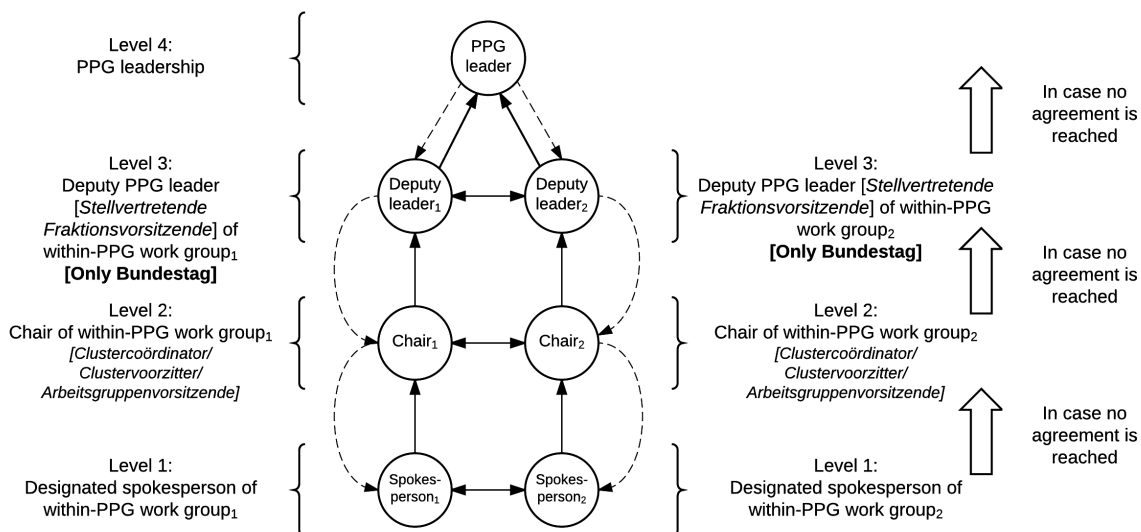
Level 4:
PPG leadership

PPG leader

In case no agreement is reached

Level 3:
Deputy PPG leader [*Stellvertretende Fraktionsvorsitzende*] of within-PPG work group$_1$
**[Only Bundestag]**

Deputy leader$_1$

Deputy leader$_2$

Level 3:
Deputy PPG leader [*Stellvertretende Fraktionsvorsitzende*] of within-PPG work group$_2$
**[Only Bundestag]**

In case no agreement is reached

Level 2:
Chair of within-PPG work group$_1$
*[Clustercoördinator/ Clustervoorzitter/ Arbeitsgruppenvorsitzende]*

Chair$_1$

Chair$_2$

Level 2:
Chair of within-PPG work group$_2$
*[Clustercoördinator/ Clustervoorzitter/ Arbeitsgruppenvorsitzende]*

In case no agreement is reached

Level 1:
Designated spokesperson of within-PPG work group$_1$

Spokesperson$_1$

Spokesperson$_2$

Level 1:
Designated spokesperson of within-PPG work group$_2$